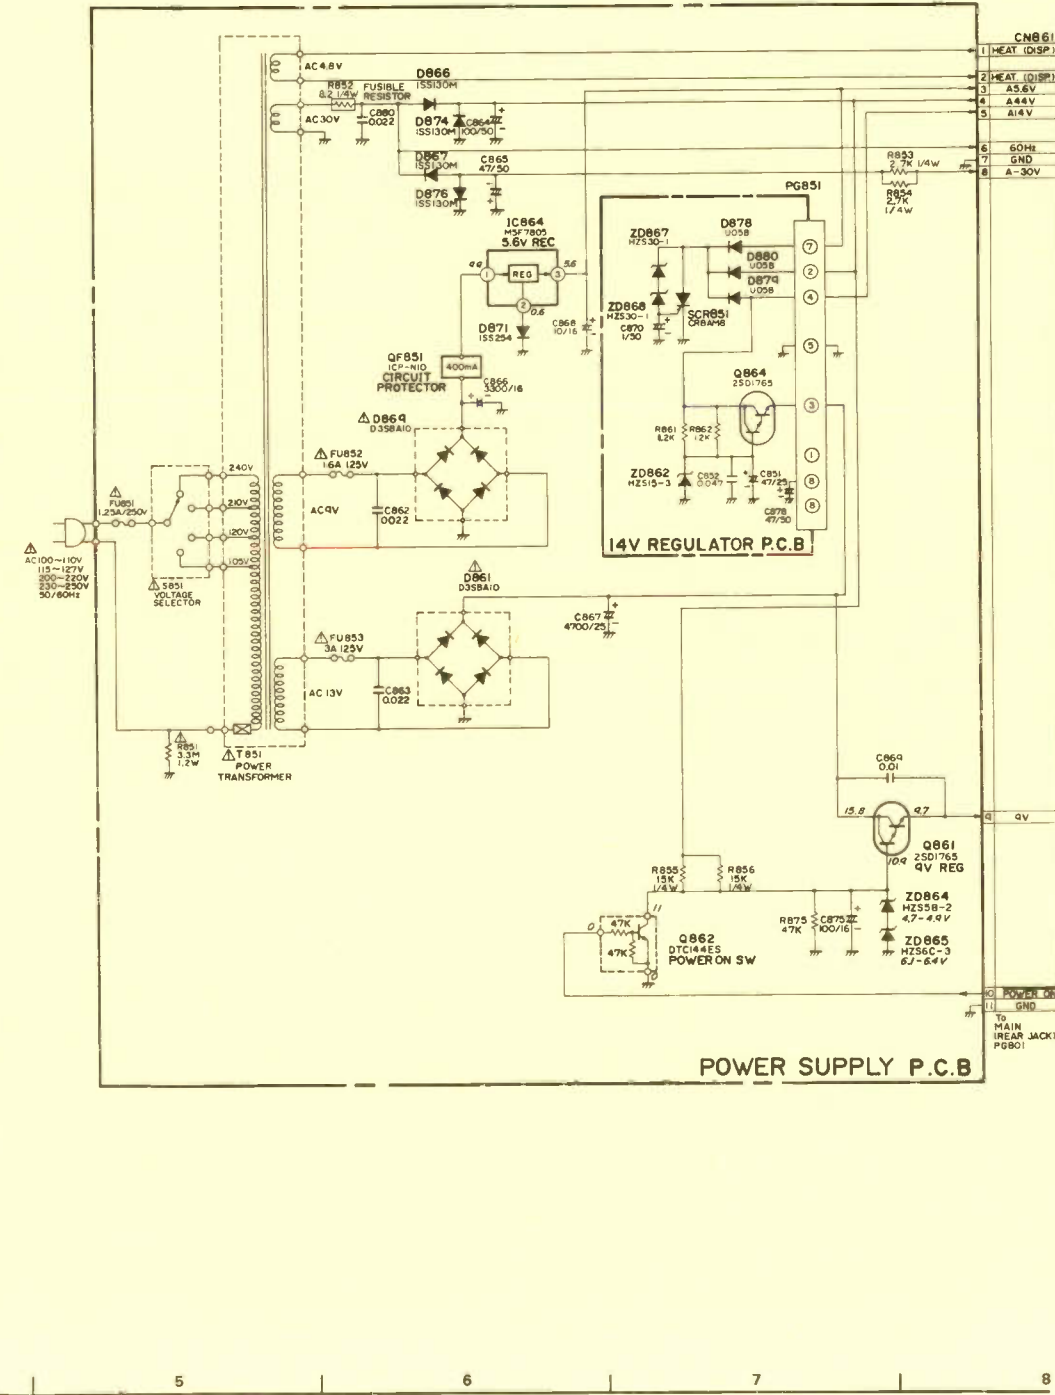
CN861
1 HEAT (DISP)
2 HEAT (DISP)
3 A5.6V
4 A44V
5 A14V
6 60Hz
7 GND
8 A-30V

AC4.8V
D866
1SS130M
R852 8.2 1/4W FUSIBLE RESISTOR
AC30V
C880 0.022
D874 1SS130M
C864 100/50
D867 1SS130M
C865 47/50
D876 1SS130M
R853 2.7K 1/4W
R854 2.7K 1/4W
PG851
IC864 M5F7805 5.6V REC
9.9
REG
5.6
0.6
D871 1SS254
C868 10/16
ZD867 HZS30-1
D878 U05B
D880 U05B
D879 U05B
ZD868 HZS30-1
SCR851 CR8AM8
C870 1/50
QF851 ICP-N10 CIRCUIT PROTECTOR
400mA
C866 3300/16
Q864 2SD1765
D869 D3SBA10
R861 8.2K
R862 12K
ZD862 HZS15-3
C852 0.047
C851 47/25
C878 47/50
14V REGULATOR P.C.B
FU852 1.6A 125V
240V
210V
120V
105V
AC9V
C862 0.022
FU851 1.25A/250V
AC100~110V 115~127V 200~220V 230~250V 50/60Hz
S851 VOLTAGE SELECTOR
D861 D3SBA10
C867 4700/25
FU853 3A 125V
AC 13V
C863 0.022
R851 3.3M 1/2W
T851 POWER TRANSFORMER
C869 0.01
15.8
9.7
9 9V
Q861 2SD1765 9V REG
10.9
R855 15K 1/4W
R856 15K 1/4W
11
0
47K
47K
Q862 DTC144ES POWER ON SW
R875 47K
C875 100/16
ZD864 HZS5B-2 4.7-4.9V
ZD865 HZS6C-3 6.1-6.4V
10 POWER ON
11 GND
To MAIN (REAR JACK) PG801
POWER SUPPLY P.C.B
5
6
7
8